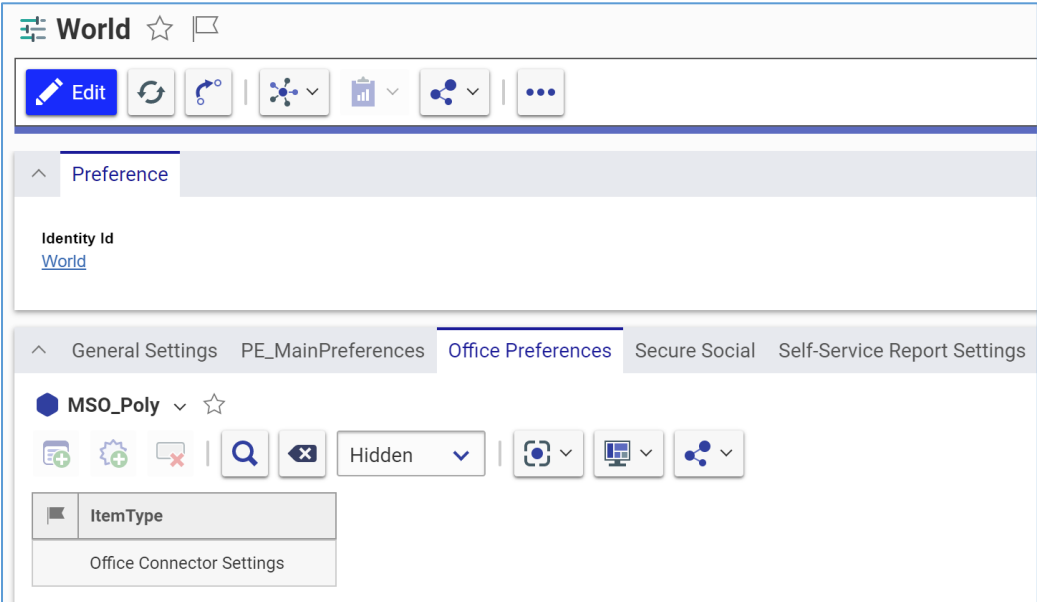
World

Edit

Preference

Identity Id
World

General Settings PE_MainPreferences Office Preferences Secure Social Self-Service Report Settings

MSO_Poly

Hidden

| | ItemType |
|---|---|
| | Office Connector Settings |